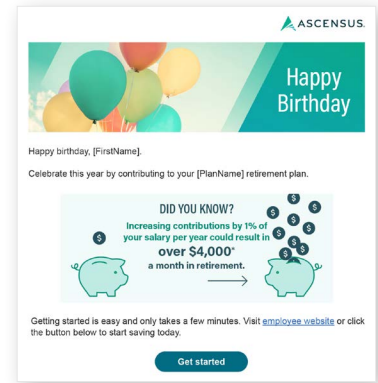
ASCENSUS.

Happy Birthday

Happy birthday, [FirstName].

Celebrate this year by contributing to your [PlanName] retirement plan.

DID YOU KNOW?
Increasing contributions by 1% of your salary per year could result in over $4,000* a month in retirement.

Getting started is easy and only takes a few minutes. Visit employee website or click the button below to start saving today.

Get started